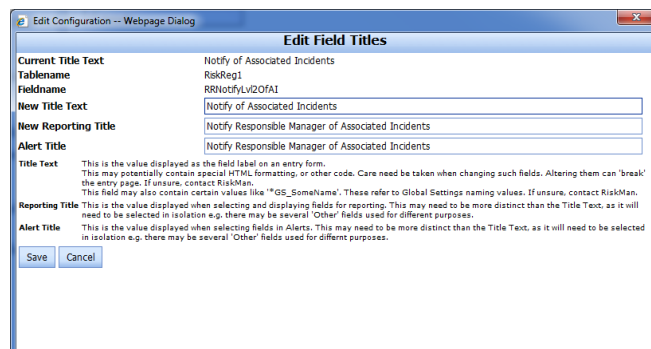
Edit Configuration -- Webpage Dialog

Edit Field Titles

| | |
|---|---|
| Current Title Text | Notify of Associated Incidents |
| Tablename | RiskReg1 |
| Fieldname | RRNotifyLvl2OfAI |
| New Title Text | Notify of Associated Incidents |
| New Reporting Title | Notify Responsible Manager of Associated Incidents |
| Alert Title | Notify Responsible Manager of Associated Incidents |

Title Text This is the value displayed as the field label on an entry form. This may potentially contain special HTML formatting, or other code. Care need be taken when changing such fields. Altering them can 'break' the entry page. If unsure, contact RiskMan. This field may also contain certain values like '*GS_SomeName'. These refer to Global Settings naming values. If unsure, contact RiskMan.

Reporting Title This is the value displayed when selecting and displaying fields for reporting. This may need to be more distinct than the Title Text, as it will need to be selected in isolation e.g. there may be several 'Other' fields used for different purposes.

Alert Title This is the value displayed when selecting fields in Alerts. This may need to be more distinct than the Title Text, as it will need to be selected in isolation e.g. there may be several 'Other' fields used for differnt purposes.

Save Cancel